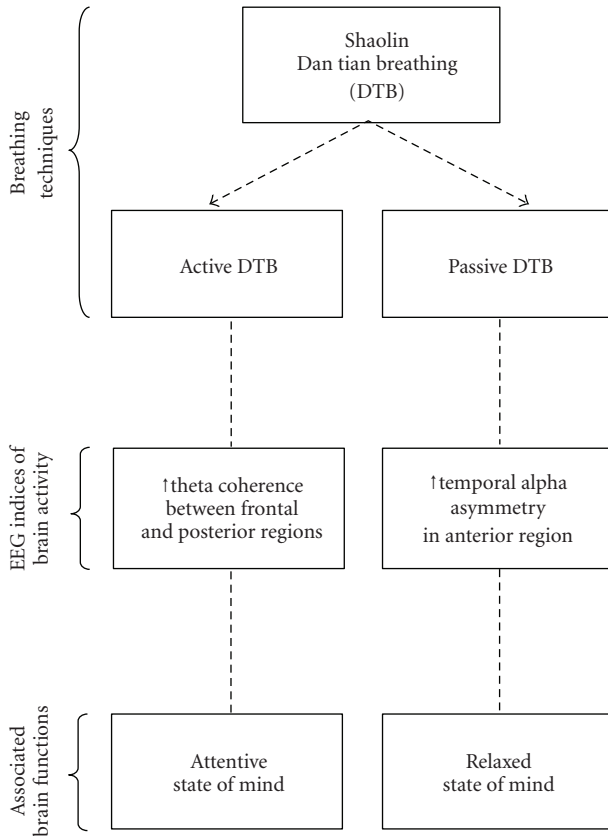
Breathing techniques

Shaolin Dan tian breathing (DTB)

Active DTB

Passive DTB

EEG indices of brain activity

↑theta coherence between frontal and posterior regions

↑temporal alpha asymmetry in anterior region

Associated brain functions

Attentive state of mind

Relaxed state of mind